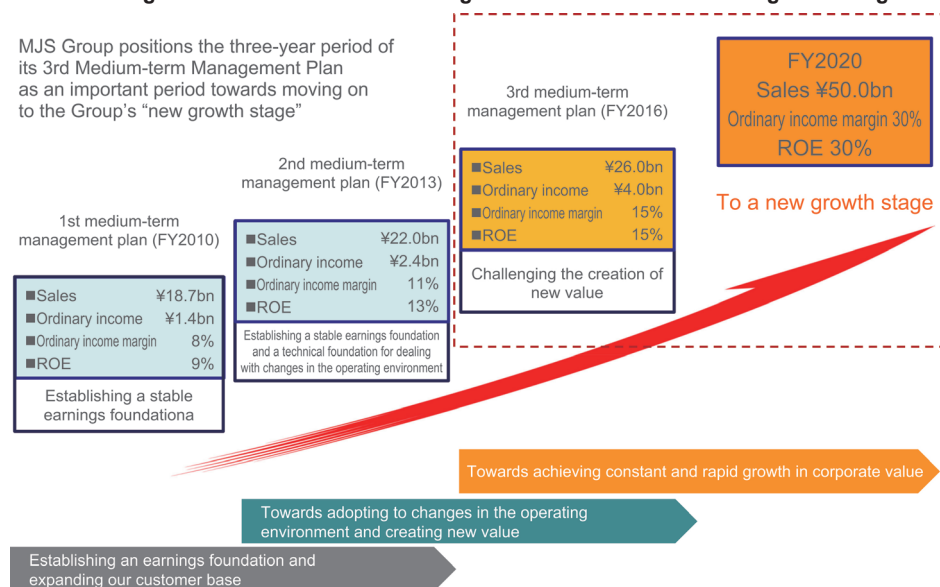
MJS Group positions the three-year period of its 3rd Medium-term Management Plan as an important period towards moving on to the Group's "new growth stage"

FY2020
Sales ¥50.0bn
Ordinary income margin 30%
ROE 30%

To a new growth stage

3rd medium-term management plan (FY2016)

■Sales ¥26.0bn
■Ordinary income ¥4.0bn
■Ordinary income margin 15%
■ROE 15%

Challenging the creation of new value

2nd medium-term management plan (FY2013)

■Sales ¥22.0bn
■Ordinary income ¥2.4bn
■Ordinary income margin 11%
■ROE 13%

Establishing a stable earnings foundation and a technical foundation for dealing with changes in the operating environment

1st medium-term management plan (FY2010)

■Sales ¥18.7bn
■Ordinary income ¥1.4bn
■Ordinary income margin 8%
■ROE 9%

Establishing a stable earnings foundationa

Towards achieving constant and rapid growth in corporate value

Towards adopting to changes in the operating environment and creating new value

Establishing an earnings foundation and expanding our customer base